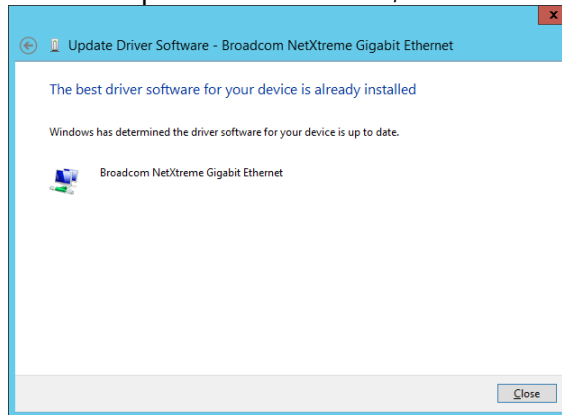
x

Update Driver Software - Broadcom NetXtreme Gigabit Ethernet

The best driver software for your device is already installed

Windows has determined the driver software for your device is up to date.

Broadcom NetXtreme Gigabit Ethernet

Close